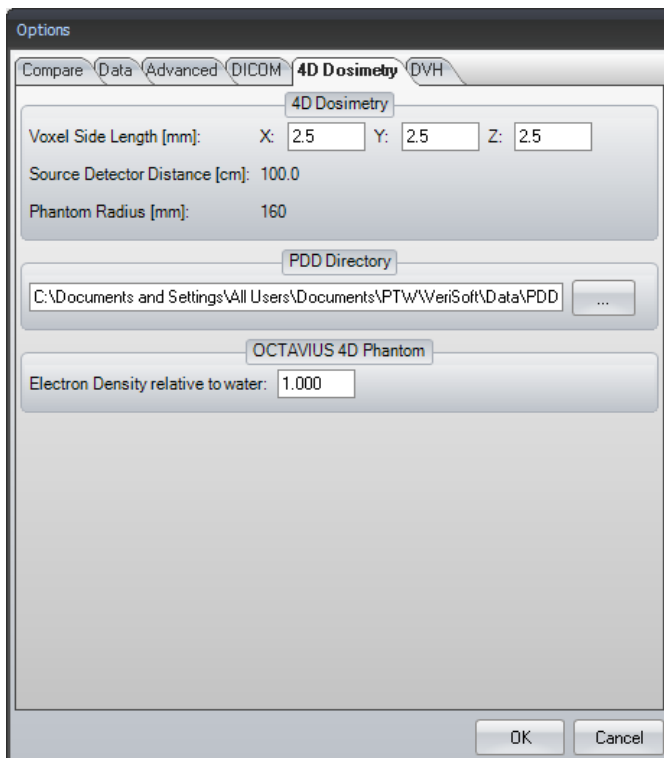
Options

Compare Data Advanced DICOM 4D Dosimetry DVH

4D Dosimetry

Voxel Side Length [mm]: X: 2.5 Y: 2.5 Z: 2.5

Source Detector Distance [cm]: 100.0

Phantom Radius [mm]: 160

PDD Directory

C:\Documents and Settings\All Users\Documents\PTW\VeriSoft\Data\PDD ...

OCTAVIUS 4D Phantom

Electron Density relative to water: 1.000

OK Cancel